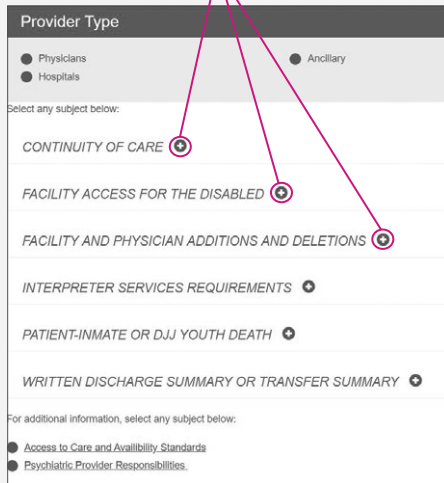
Provider Type

Physicians
Hospitals
Ancillary

Select any subject below:

CONTINUITY OF CARE

FACILITY ACCESS FOR THE DISABLED

FACILITY AND PHYSICIAN ADDITIONS AND DELETIONS

INTERPRETER SERVICES REQUIREMENTS

PATIENT-INMATE OR DJJ YOUTH DEATH

WRITTEN DISCHARGE SUMMARY OR TRANSFER SUMMARY

For additional information, select any subject below:

Access to Care and Availability Standards
Psychiatric Provider Responsibilities